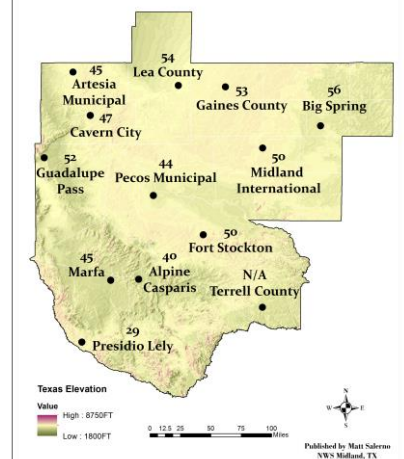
54
Lea County

45
Artesia Municipal

53
Gaines County

56
Big Spring

47
Cavern City

52
Guadalupe Pass

44
Pecos Municipal

50
Midland International

50
Fort Stockton

45
Marfa

40
Alpine Casparis

N/A
Terrell County

29
Presidio Lely

Texas Elevation

Value

High : 8750FT

Low : 1800FT

0 12.5 25 50 75 100 Miles

N
W E
S

Published by Matt Salerno
NWS Midland, TX